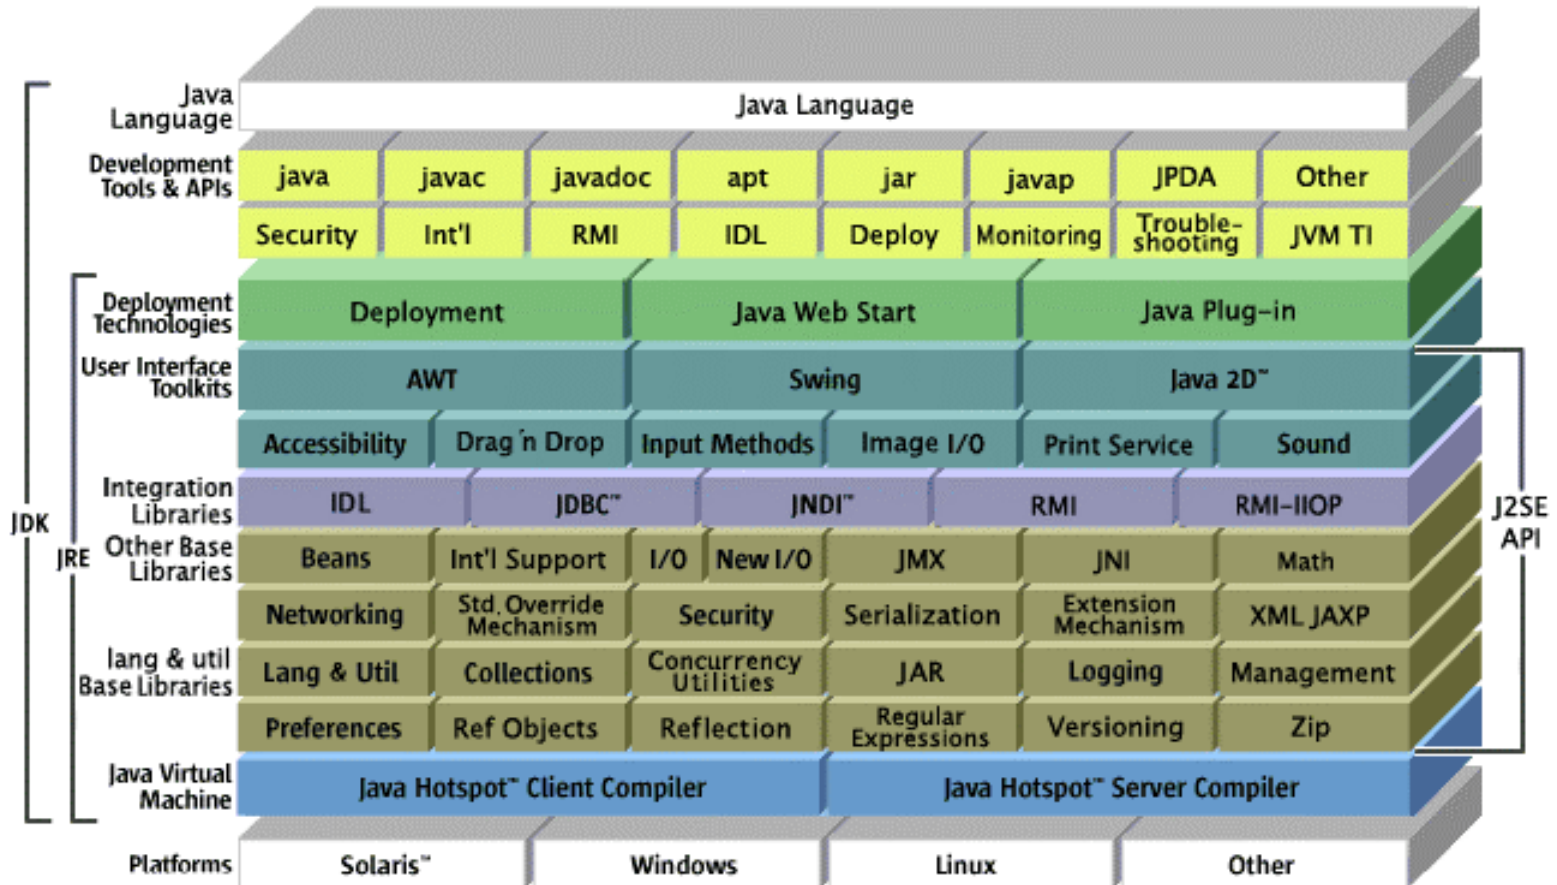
Java Language | Java Language

Development Tools & APIs

| java | javac | javadoc | apt | jar | javap | JPDA | Other |
|---|---|---|---|---|---|---|---|
| Security | Int'l | RMI | IDL | Deploy | Monitoring | Trouble-shooting | JVM TI |

Deployment Technologies | Deployment | Java Web Start | Java Plug-in

User Interface Toolkits

| AWT | Swing | Java 2D™ |
|---|---|---|

| Accessibility | Drag 'n Drop | Input Methods | Image I/O | Print Service | Sound |
|---|---|---|---|---|---|

Integration Libraries

| IDL | JDBC™ | JNDI™ | RMI | RMI-IIOP |
|---|---|---|---|---|

Other Base Libraries

| Beans | Int'l Support | I/O | New I/O | JMX | JNI | Math |
|---|---|---|---|---|---|---|
| Networking | Std. Override Mechanism | Security | | Serialization | Extension Mechanism | XML JAXP |

lang & util Base Libraries

| Lang & Util | Collections | Concurrency Utilities | JAR | Logging | Management |
|---|---|---|---|---|---|
| Preferences | Ref Objects | Reflection | Regular Expressions | Versioning | Zip |

Java Virtual Machine | Java Hotspot™ Client Compiler | Java Hotspot™ Server Compiler

Platforms | Solaris™ | Windows | Linux | Other

JDK

JRE

J2SE API